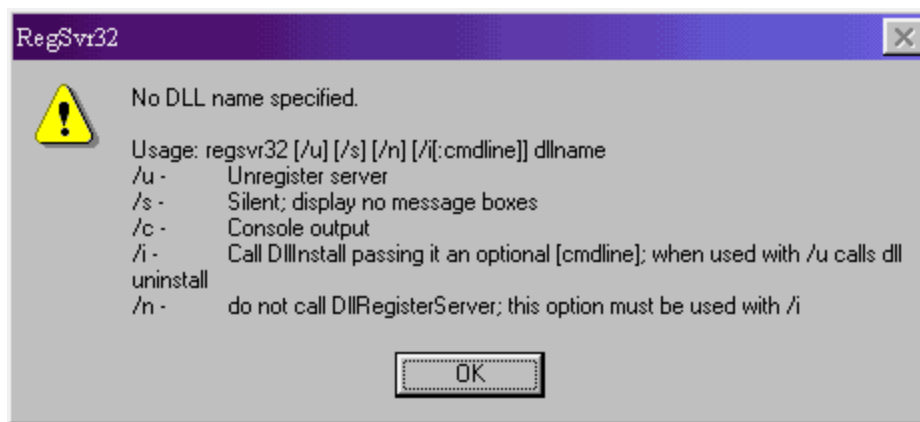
RegSvr32

No DLL name specified.

Usage: regsvr32 [/u] [/s] [/n] [/i[:cmdline]] dllname
/u - Unregister server
/s - Silent; display no message boxes
/c - Console output
/i - Call DllInstall passing it an optional [cmdline]; when used with /u calls dll uninstall
/n - do not call DllRegisterServer; this option must be used with /i

OK